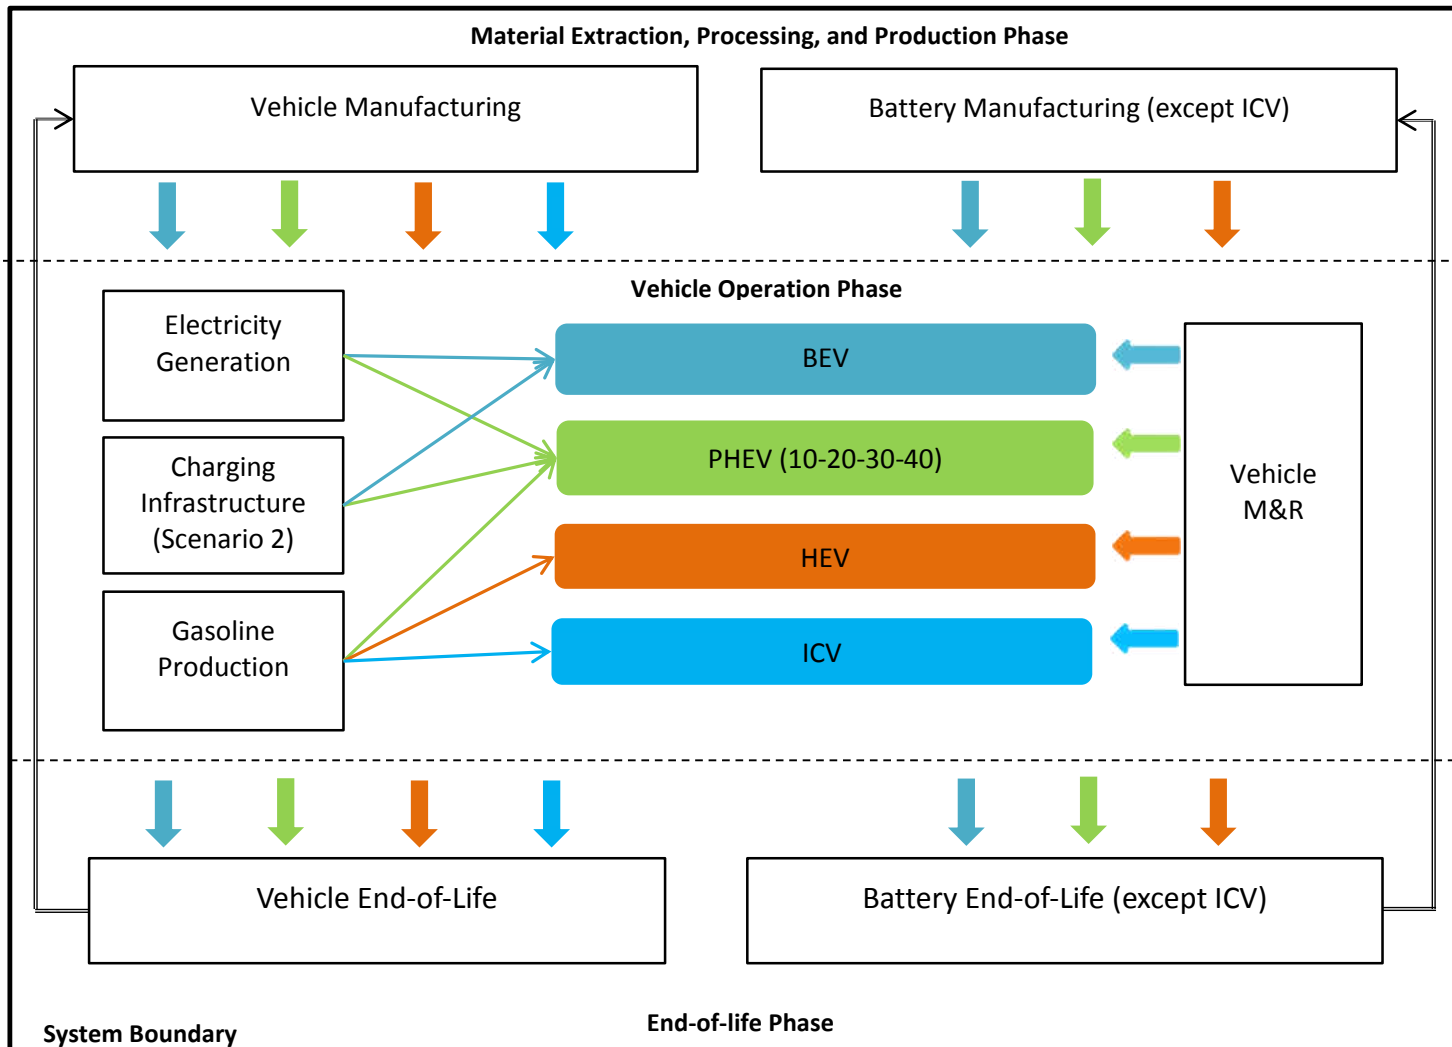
Material Extraction, Processing, and Production Phase

Vehicle Manufacturing

Battery Manufacturing (except ICV)

Vehicle Operation Phase

Electricity Generation

Charging Infrastructure (Scenario 2)

Gasoline Production

BEV

PHEV (10-20-30-40)

HEV

ICV

Vehicle M&R

Vehicle End-of-Life

Battery End-of-Life (except ICV)

System Boundary

End-of-life Phase